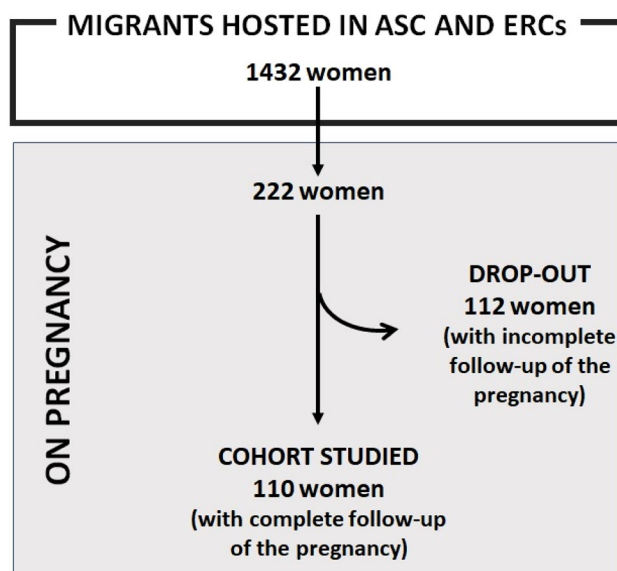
MIGRANTS HOSTED IN ASC AND ERCs

1432 women

ON PREGNANCY

222 women

DROP-OUT
112 women
(with incomplete follow-up of the pregnancy)

COHORT STUDIED
110 women
(with complete follow-up of the pregnancy)